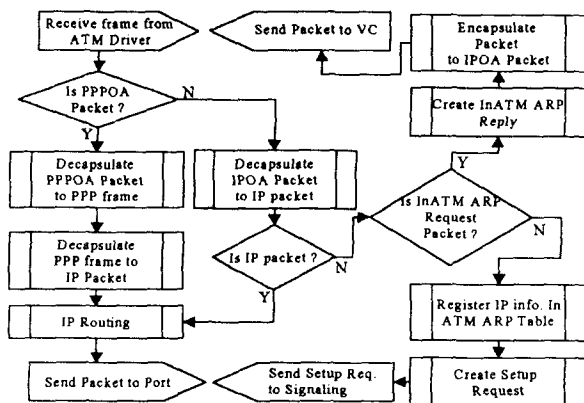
Receive frame from ATM Driver

Send Packet to VC

Encapsulate Packet to IPOA Packet

Is PPPOA Packet ?

N

Y

Create InATM ARP Reply

Decapsulate PPPOA Packet to PPP frame

Decapsulate IPOA Packet to IP packet

Y

Is InATM ARP Request Packet ?

N

Decapsulate PPP frame to IP Packet

Is IP packet ?

N

Y

Register IP info. In ATM ARP Table

IP Routing

Send Packet to Port

Send Setup Req. to Signaling

Create Setup Request